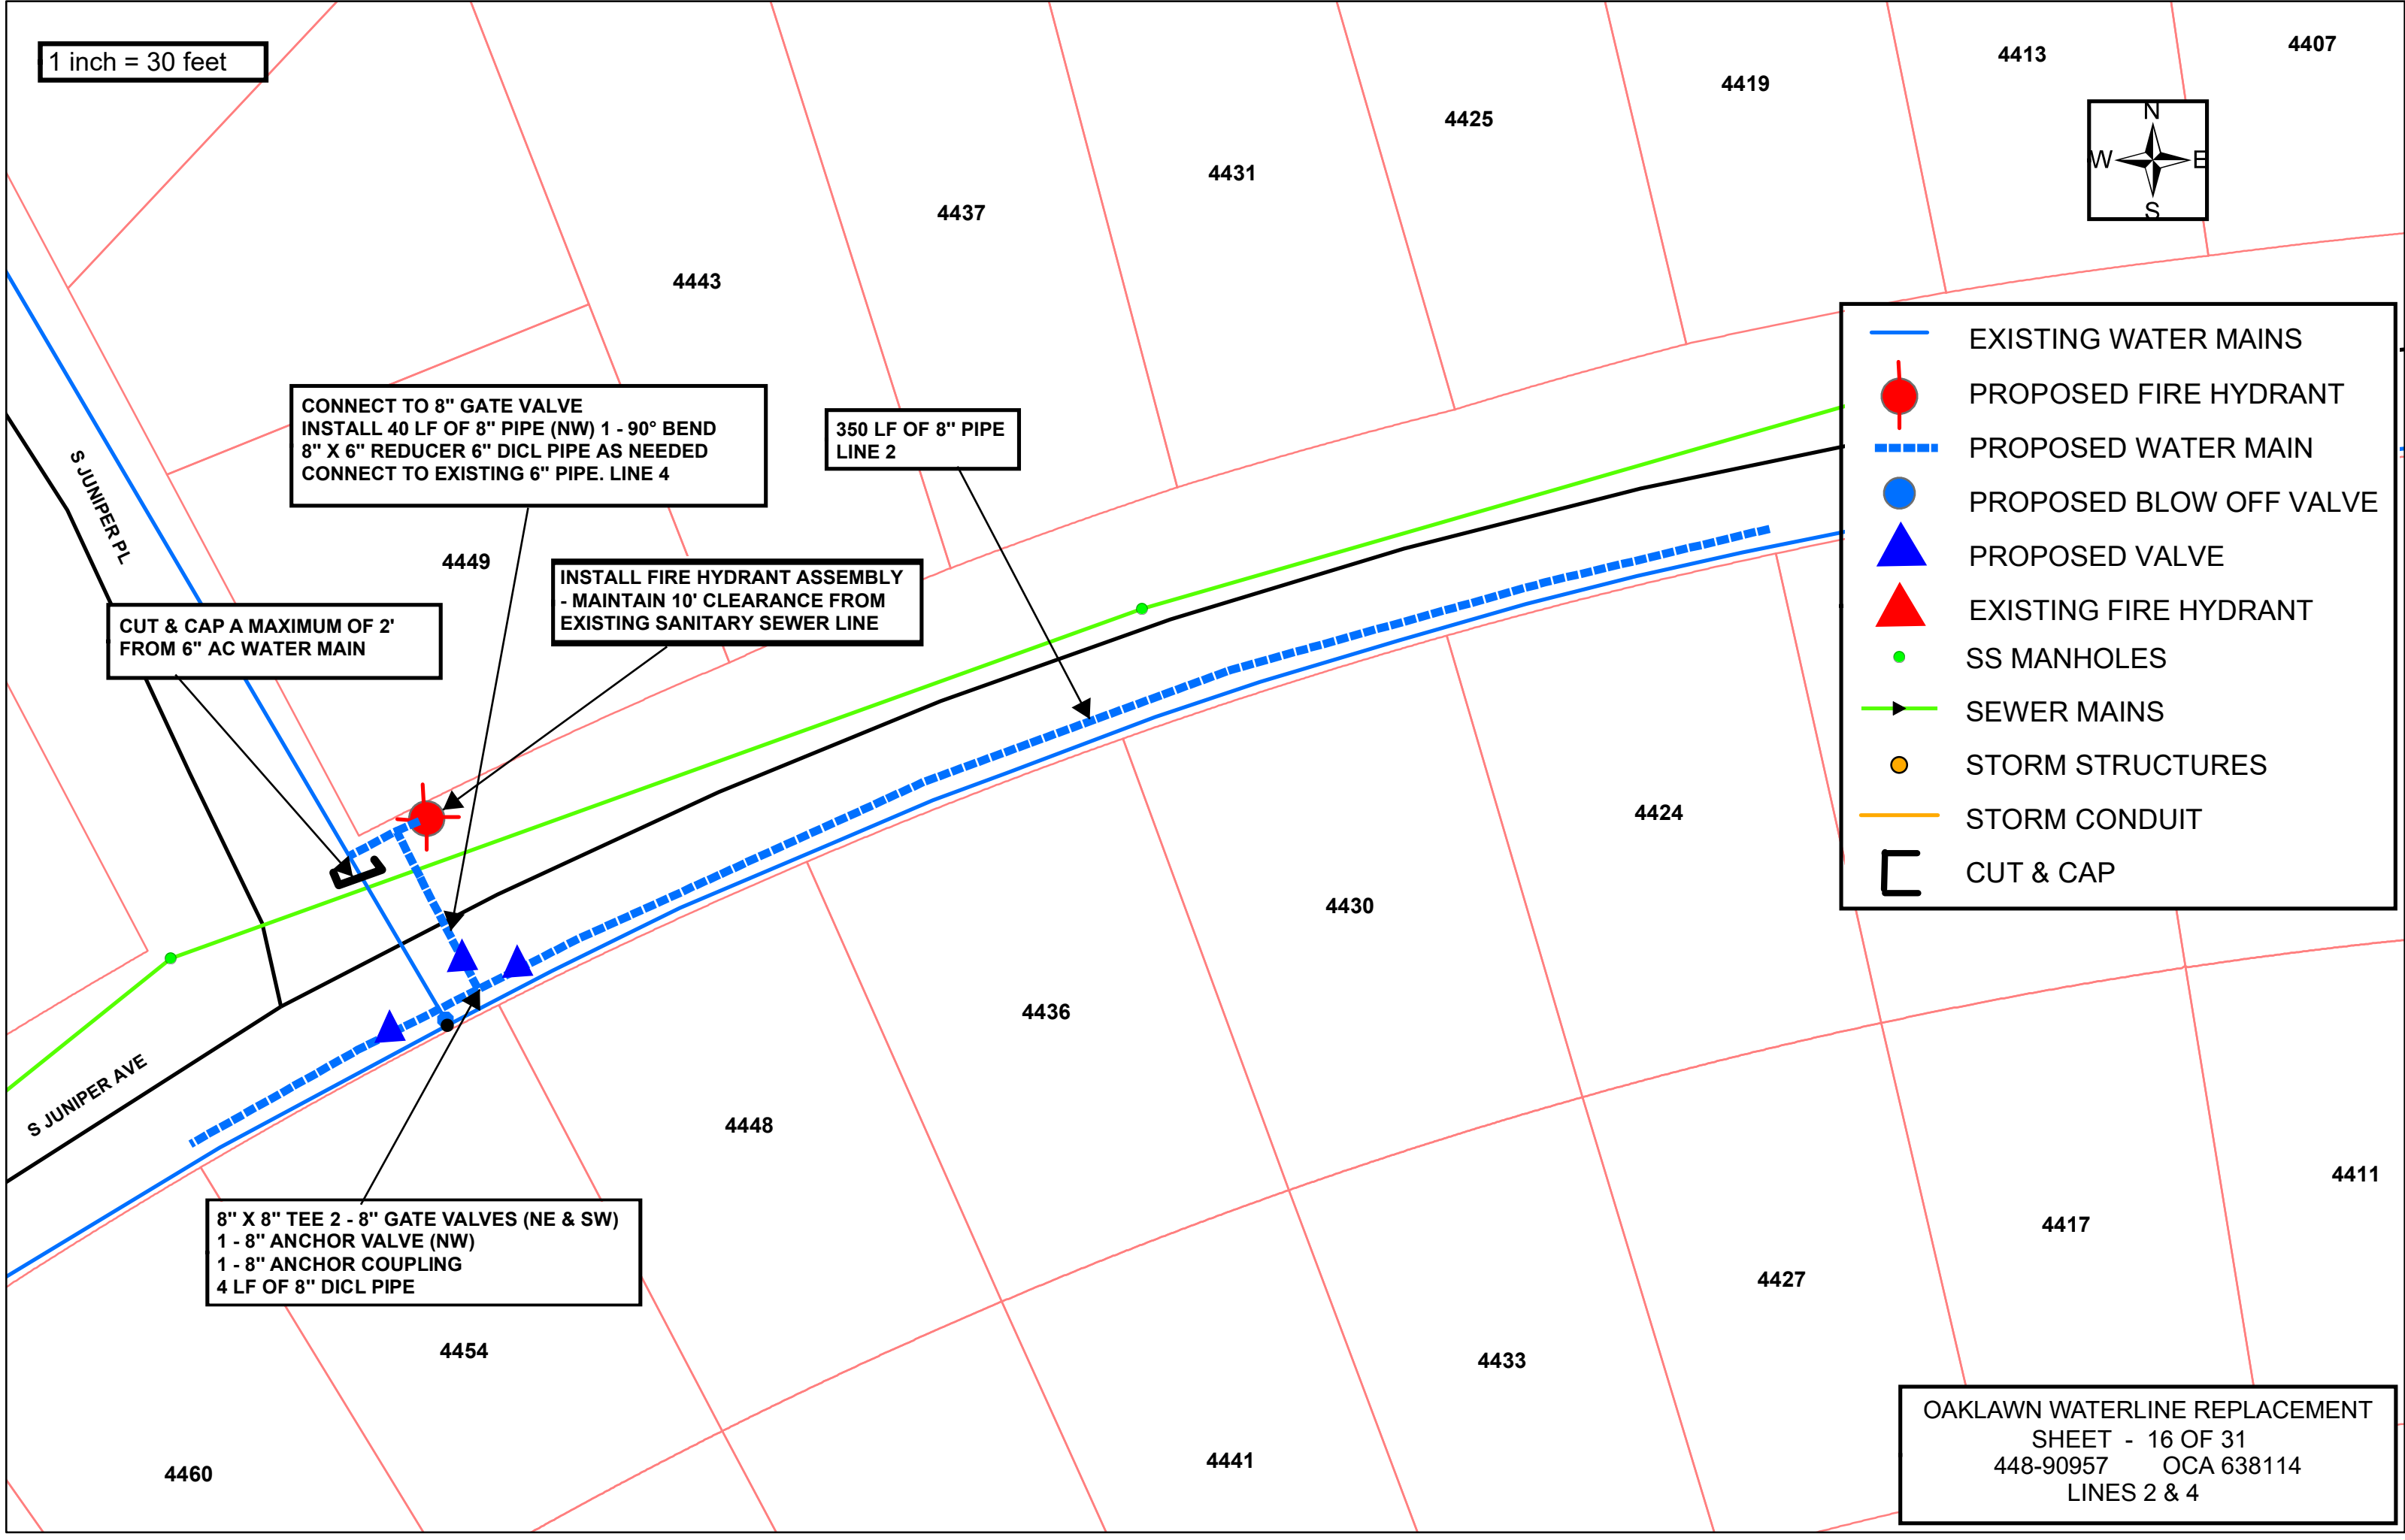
1 inch = 30 feet

4413
4407
4419
4425
4431
4437
4443

N
W
E
S

EXISTING WATER MAINS
PROPOSED FIRE HYDRANT
PROPOSED WATER MAIN
PROPOSED BLOW OFF VALVE
PROPOSED VALVE
EXISTING FIRE HYDRANT
SS MANHOLES
SEWER MAINS
STORM STRUCTURES
STORM CONDUIT
CUT & CAP

CONNECT TO 8" GATE VALVE
INSTALL 40 LF OF 8" PIPE (NW) 1 - 90° BEND
8" X 6" REDUCER 6" DICL PIPE AS NEEDED
CONNECT TO EXISTING 6" PIPE. LINE 4

350 LF OF 8" PIPE
LINE 2

S JUNIPER PL

4449

INSTALL FIRE HYDRANT ASSEMBLY
- MAINTAIN 10' CLEARANCE FROM
EXISTING SANITARY SEWER LINE

CUT & CAP A MAXIMUM OF 2'
FROM 6" AC WATER MAIN

4424
4430
4436

S JUNIPER AVE

4448

8" X 8" TEE 2 - 8" GATE VALVES (NE & SW)
1 - 8" ANCHOR VALVE (NW)
1 - 8" ANCHOR COUPLING
4 LF OF 8" DICL PIPE

4411
4417
4427
4433
4454
4460
4441

OAKLAWN WATERLINE REPLACEMENT
SHEET - 16 OF 31
448-90957 OCA 638114
LINES 2 & 4